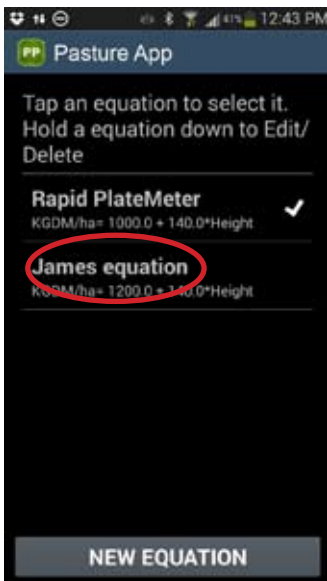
12:43 PM

PP Pasture App

Tap an equation to select it. Hold a equation down to Edit/ Delete

Rapid PlateMeter
KGDM/ha= 1000.0 + 140.0*Height

James equation
KGDM/ha= 1200.0 + 140.0*Height

NEW EQUATION